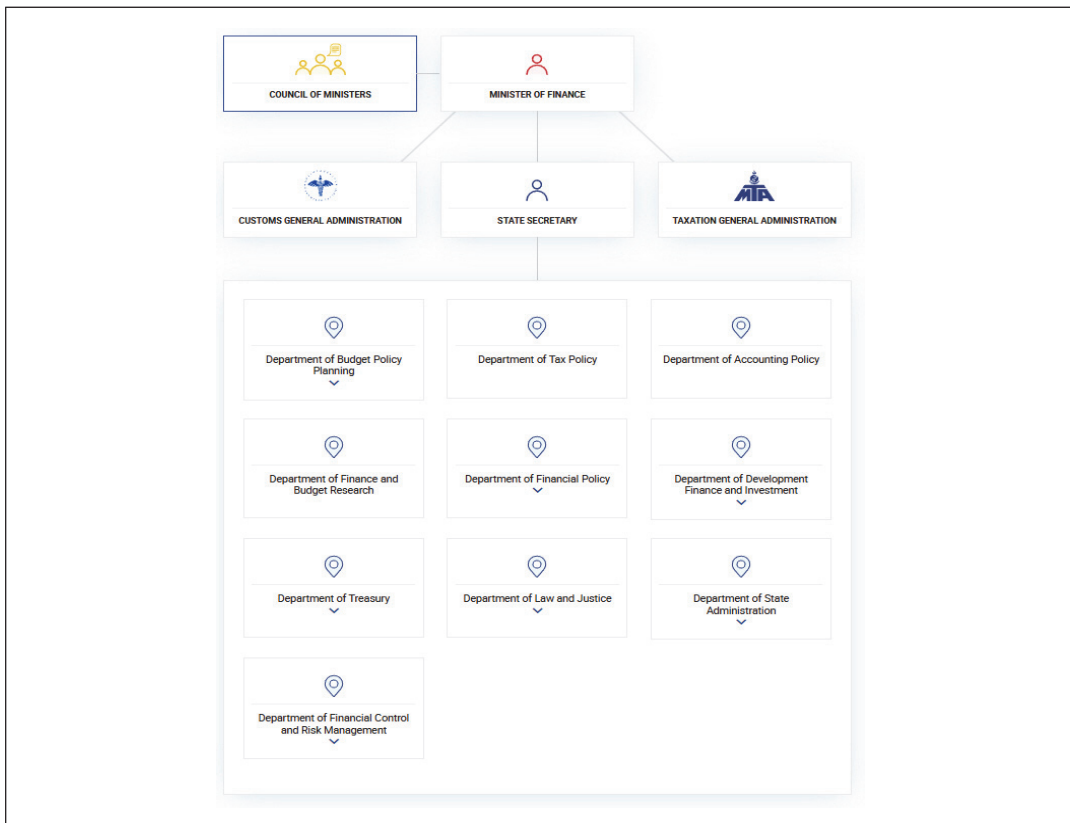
COUNCIL OF MINISTERS

MINISTER OF FINANCE

CUSTOMS GENERAL ADMINISTRATION

STATE SECRETARY

MTA

TAXATION GENERAL ADMINISTRATION

Department of Budget Policy Planning

Department of Tax Policy

Department of Accounting Policy

Department of Finance and Budget Research

Department of Financial Policy

Department of Development Finance and Investment

Department of Treasury

Department of Law and Justice

Department of State Administration

Department of Financial Control and Risk Management